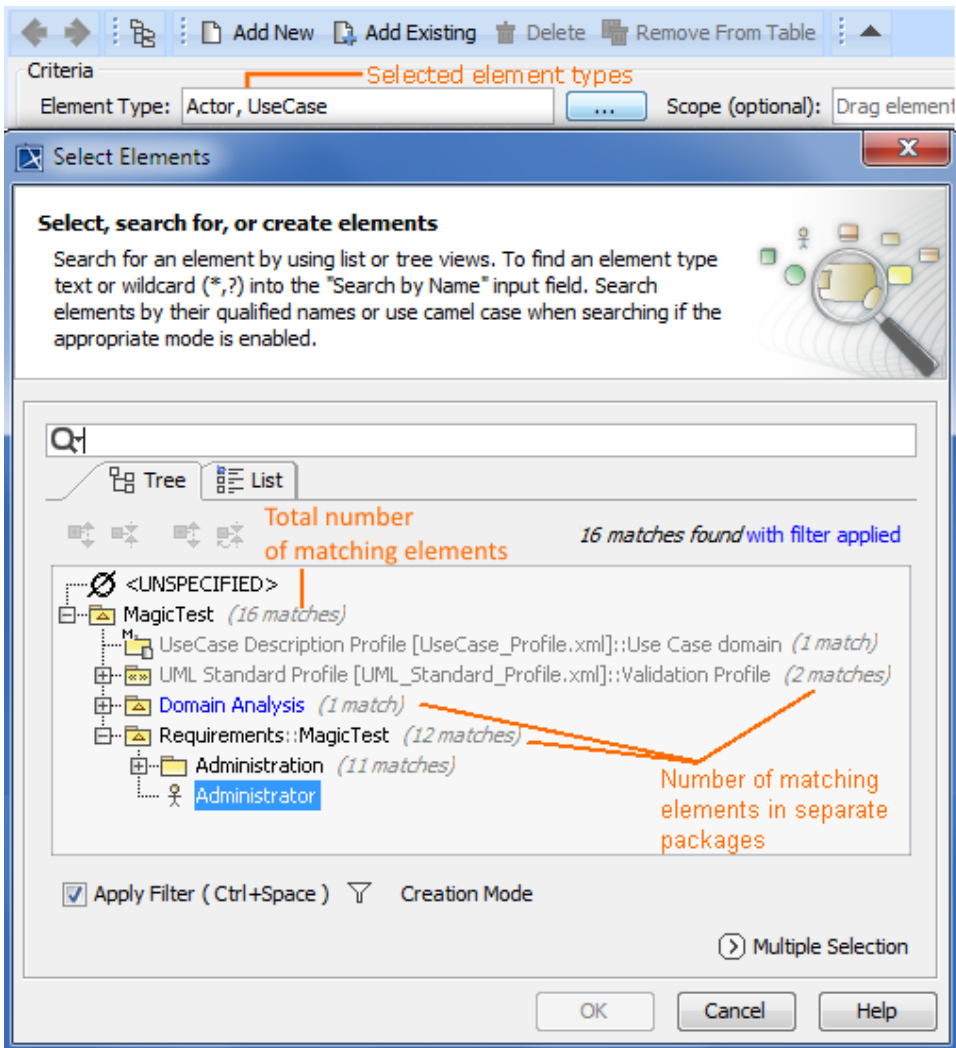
Add New   Add Existing   Delete   Remove From Table

Criteria

Selected element types

Element Type: Actor, UseCase   ...   Scope (optional): Drag element

Select Elements

Select, search for, or create elements

Search for an element by using list or tree views. To find an element type text or wildcard (*,?) into the "Search by Name" input field. Search elements by their qualified names or use camel case when searching if the appropriate mode is enabled.

Tree   List

Total number of matching elements

16 matches found with filter applied

<UNSPECIFIED>
MagicTest (16 matches)
UseCase Description Profile [UseCase_Profile.xml]::Use Case domain (1 match)
UML Standard Profile [UML_Standard_Profile.xml]::Validation Profile (2 matches)
Domain Analysis (1 match)
Requirements::MagicTest (12 matches)
Administration (11 matches)
Administrator

Number of matching elements in separate packages

Apply Filter ( Ctrl+Space )   Creation Mode

Multiple Selection

OK   Cancel   Help